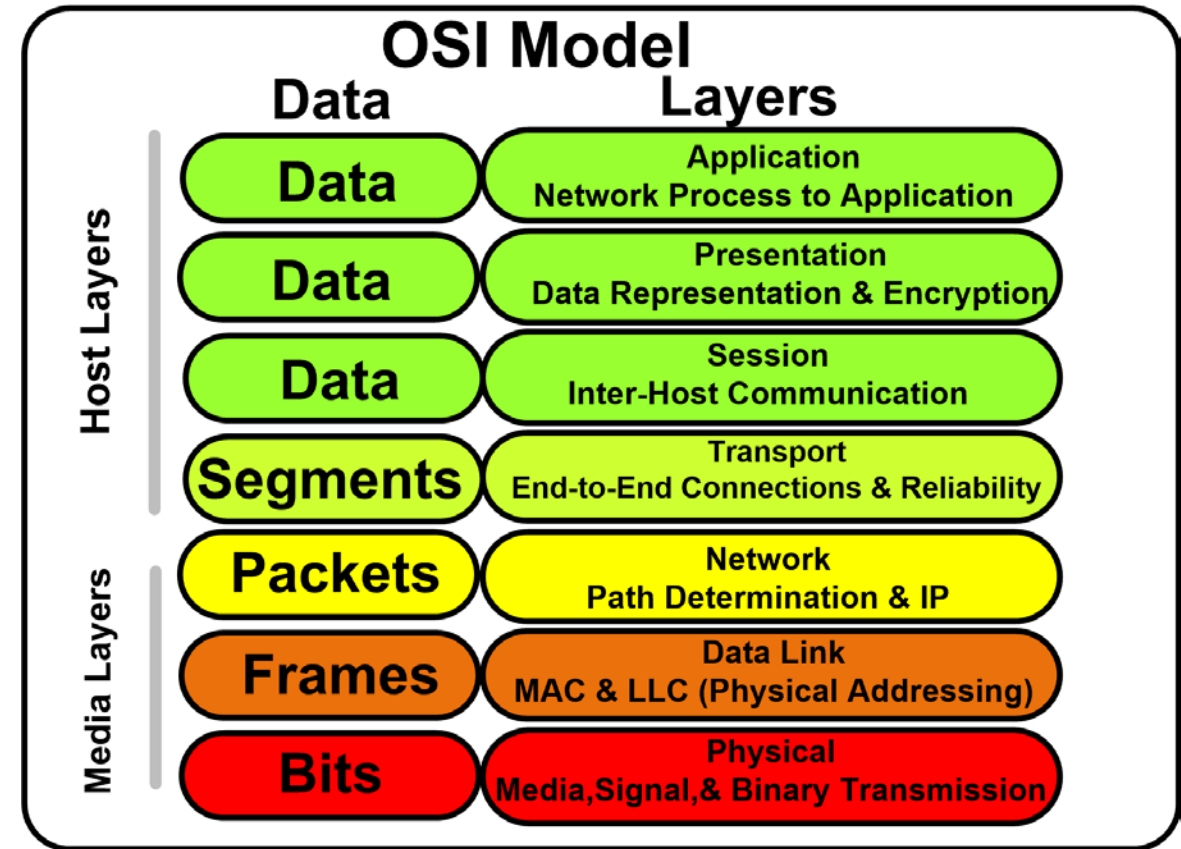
OSI Model

Data

Layers

Host Layers

Data

Application
Network Process to Application

Data

Presentation
Data Representation & Encryption

Data

Session
Inter-Host Communication

Segments

Transport
End-to-End Connections & Reliability

Media Layers

Packets

Network
Path Determination & IP

Frames

Data Link
MAC & LLC (Physical Addressing)

Bits

Physical
Media,Signal,& Binary Transmission